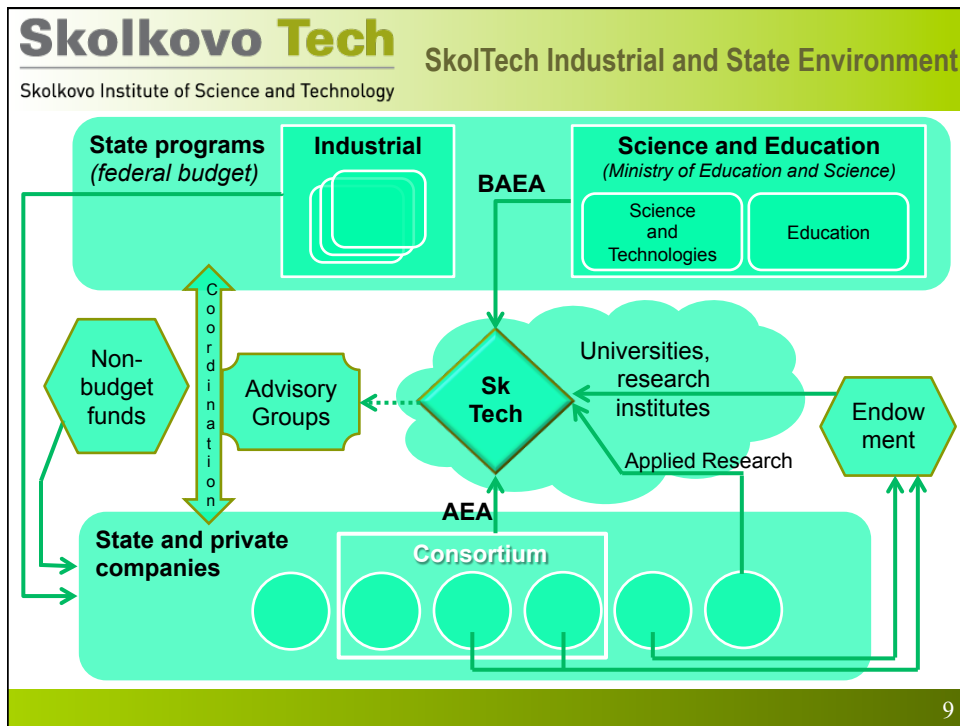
Skolkovo Tech
Skolkovo Institute of Science and Technology

SkolTech Industrial and State Environment

State programs
(federal budget)

Industrial

BAEA

Science and Education
(Ministry of Education and Science)

Science and Technologies

Education

Coordination

Non-budget funds

Advisory Groups

Sk Tech

Universities, research institutes

Endowment

Applied Research

AEA

State and private companies

Consortium

9